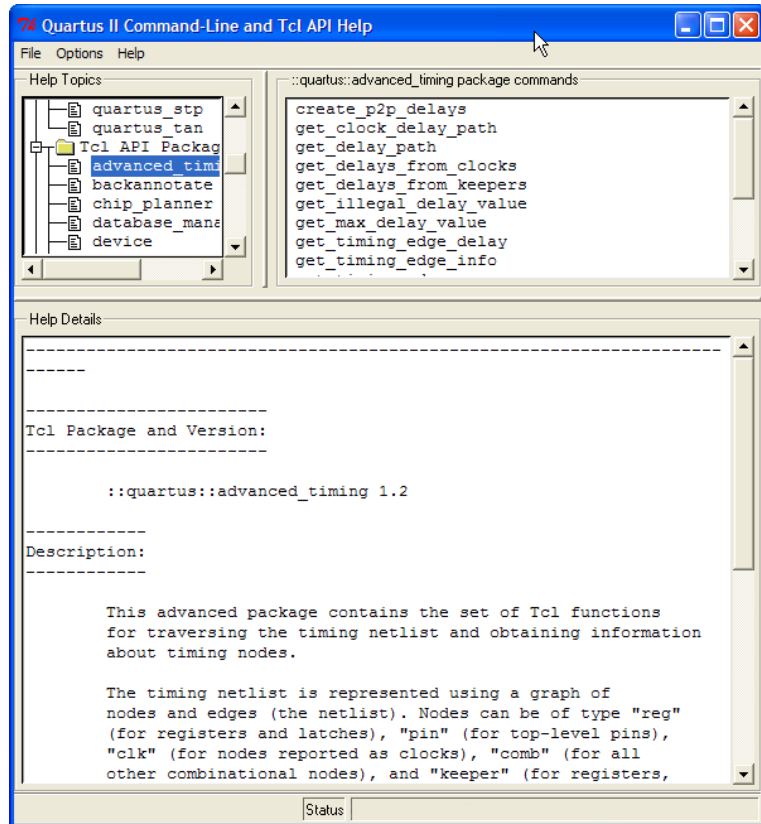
Quartus II Command-Line and Tcl API Help

File Options Help

Help Topics

quartus_stp
quartus_tan
Tcl API Packag
advanced_timi
backannotate
chip_planner
database_mana
device

::quartus::advanced_timing package commands

create_p2p_delays
get_clock_delay_path
get_delay_path
get_delays_from_clocks
get_delays_from_keepers
get_illegal_delay_value
get_max_delay_value
get_timing_edge_delay
get_timing_edge_info

Help Details

------------------------------------------------------------------------------

------------------------
Tcl Package and Version:
------------------------

::quartus::advanced_timing 1.2

------------
Description:
------------

This advanced package contains the set of Tcl functions for traversing the timing netlist and obtaining information about timing nodes.

The timing netlist is represented using a graph of nodes and edges (the netlist). Nodes can be of type "reg" (for registers and latches), "pin" (for top-level pins), "clk" (for nodes reported as clocks), "comb" (for all other combinational nodes), and "keeper" (for registers,

Status